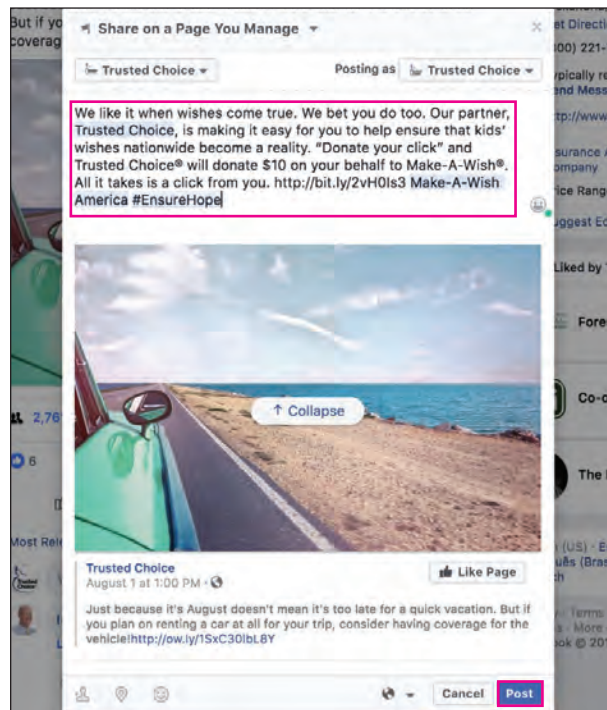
But if yo coverag

Share on a Page You Manage

Trusted Choice

Posting as Trusted Choice

We like it when wishes come true. We bet you do too. Our partner, Trusted Choice, is making it easy for you to help ensure that kids' wishes nationwide become a reality. "Donate your click" and Trusted Choice® will donate $10 on your behalf to Make-A-Wish®. All it takes is a click from you. http://bit.ly/2vH0Is3 Make-A-Wish America #EnsureHope

↑ Collapse

Trusted Choice
August 1 at 1:00 PM ·

Like Page

Just because it's August doesn't mean it's too late for a quick vacation. But if you plan on renting a car at all for your trip, consider having coverage for the vehicle!http://ow.ly/1SxC30IbL8Y

Cancel

Post

2,76

6

Most Rel

et Directi
00) 221-
ypically re
end Mess
ttp://www
surance A
ompany
ice Rang
ggest Ed
Liked by
Fore
Co-
The
(US) · E
ués (Bras
h
· Terms
· More ·
ok © 201